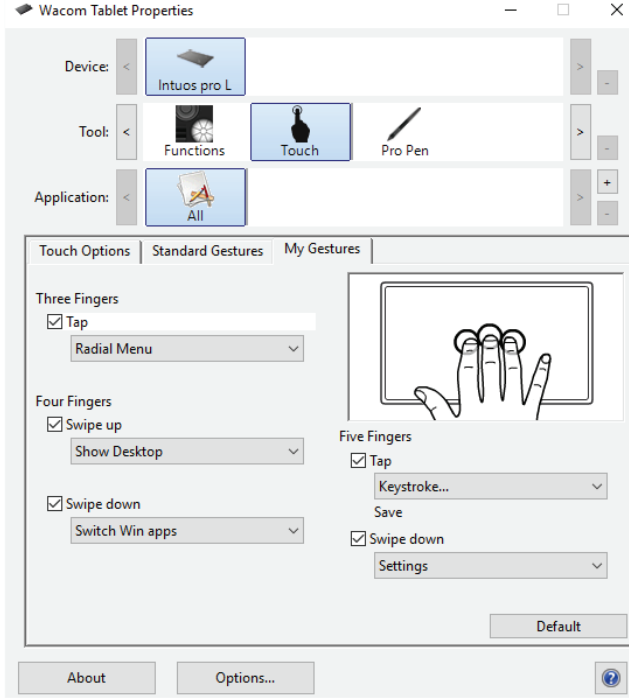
Wacom Tablet Properties

Device: Intuos pro L

Tool: Functions Touch Pro Pen

Application: All

Touch Options | Standard Gestures | My Gestures

Three Fingers
☑ Tap
Radial Menu

Four Fingers
☑ Swipe up
Show Desktop

☑ Swipe down
Switch Win apps

Five Fingers
☑ Tap
Keystroke...
Save
☑ Swipe down
Settings

Default

About
Options...
?